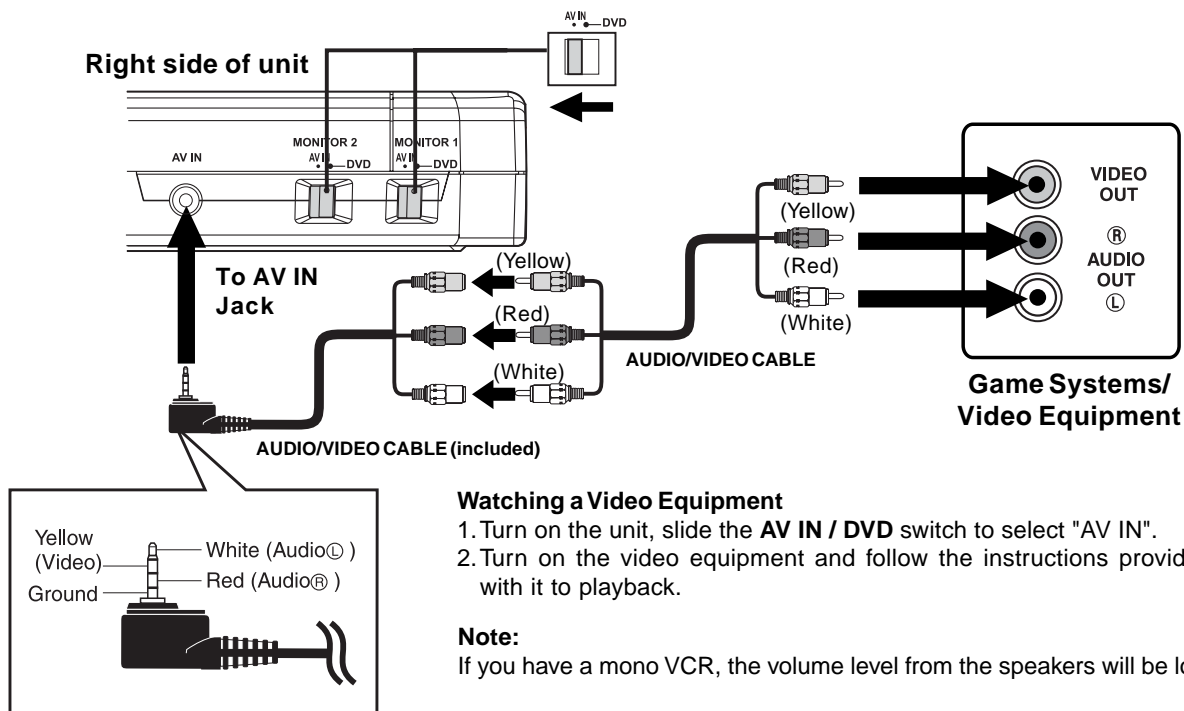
Right side of unit

AV IN DVD

AV IN

MONITOR 2
AV IN DVD

MONITOR 1
AV IN DVD

To AV IN Jack

(Yellow)
(Red)
(White)

AUDIO/VIDEO CABLE

(Yellow)
(Red)
(White)

VIDEO OUT

Ⓡ
AUDIO OUT
Ⓛ

Game Systems/ Video Equipment

AUDIO/VIDEO CABLE (included)

Yellow (Video)
Ground
White (AudioⓁ )
Red (AudioⓇ )

Watching a Video Equipment
1. Turn on the unit, slide the **AV IN / DVD** switch to select "AV IN".
2. Turn on the video equipment and follow the instructions provid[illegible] with it to playback.

Note:
If you have a mono VCR, the volume level from the speakers will be lo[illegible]